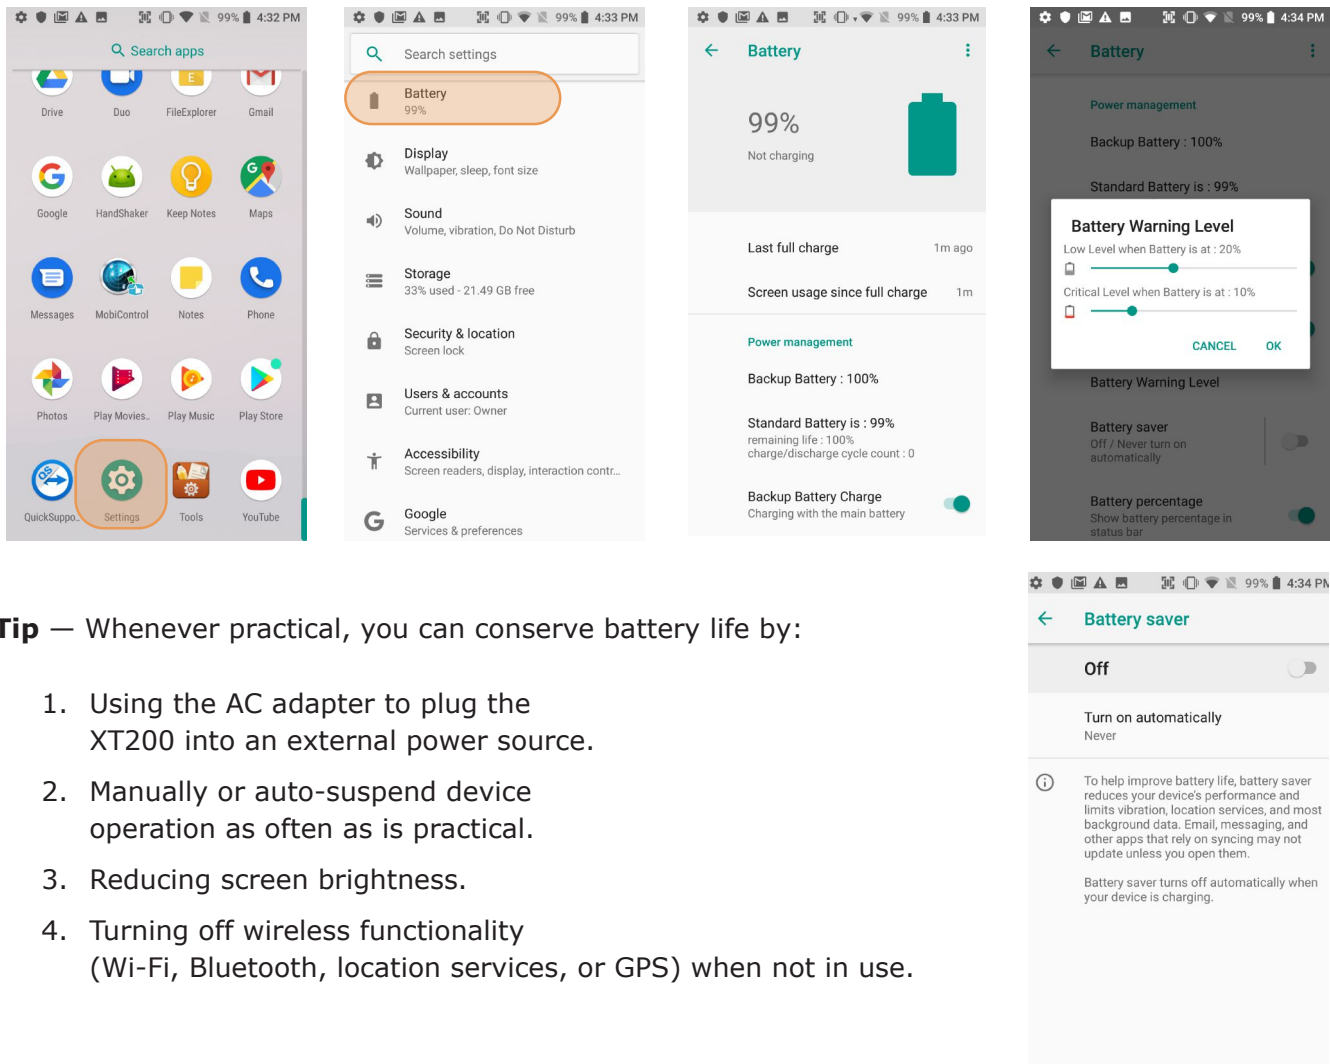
99% 4:32 PM
Search apps
Drive Duo FileExplorer Gmail
Google HandShaker Keep Notes Maps
Messages MobiControl Notes Phone
Photos Play Movies.. Play Music Play Store
QuickSuppo... Settings Tools YouTube

99% 4:33 PM
Search settings
Battery
99%
Display
Wallpaper, sleep, font size
Sound
Volume, vibration, Do Not Disturb
Storage
33% used - 21.49 GB free
Security & location
Screen lock
Users & accounts
Current user: Owner
Accessibility
Screen readers, display, interaction contr...
Google
Services & preferences

99% 4:33 PM
Battery
99%
Not charging
Last full charge 1m ago
Screen usage since full charge 1m
Power management
Backup Battery : 100%
Standard Battery is : 99%
remaining life : 100%
charge/discharge cycle count : 0
Backup Battery Charge
Charging with the main battery

99% 4:34 PM
Battery
Power management
Backup Battery : 100%
Standard Battery is : 99%
Battery Warning Level
Low Level when Battery is at : 20%
Critical Level when Battery is at : 10%
CANCEL OK
Battery Warning Level
Battery saver
Off / Never turn on automatically
Battery percentage
Show battery percentage in status bar

Tip — Whenever practical, you can conserve battery life by:

1. Using the AC adapter to plug the XT200 into an external power source.
2. Manually or auto-suspend device operation as often as is practical.
3. Reducing screen brightness.
4. Turning off wireless functionality (Wi-Fi, Bluetooth, location services, or GPS) when not in use.

99% 4:34 PM
Battery saver
Off
Turn on automatically
Never
To help improve battery life, battery saver reduces your device's performance and limits vibration, location services, and most background data. Email, messaging, and other apps that rely on syncing may not update unless you open them.
Battery saver turns off automatically when your device is charging.